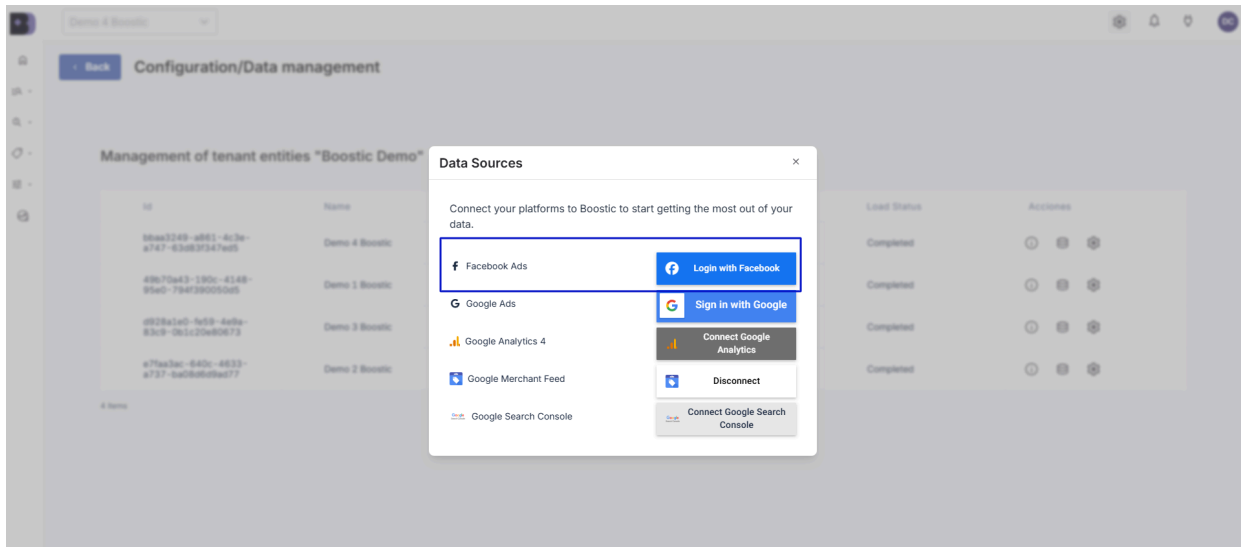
Demo 4 Boostic

DC

Back

Configuration/Data management

Management of tenant entities "Boostic Demo"

| Id | Name | Load Status | Acciones |
|---|---|---|---|
| bbaa3249-a861-4c3a-a747-63d83f347ed5 | Demo 4 Boostic | Completed | |
| 49b70a43-190c-4148-95e0-794f390050d5 | Demo 1 Boostic | Completed | |
| d828a1a0-fe59-4e9a-83c9-0b1c20e80673 | Demo 3 Boostic | Completed | |
| e7faa3ac-640c-4633-a737-ba08d6d9ad77 | Demo 2 Boostic | Completed | |

4 items

Data Sources

×

Connect your platforms to Boostic to start getting the most out of your data.

Facebook Ads
Login with Facebook

Google Ads
Sign in with Google

Google Analytics 4
Connect Google Analytics

Google Merchant Feed
Disconnect

Google Search Console
Connect Google Search Console